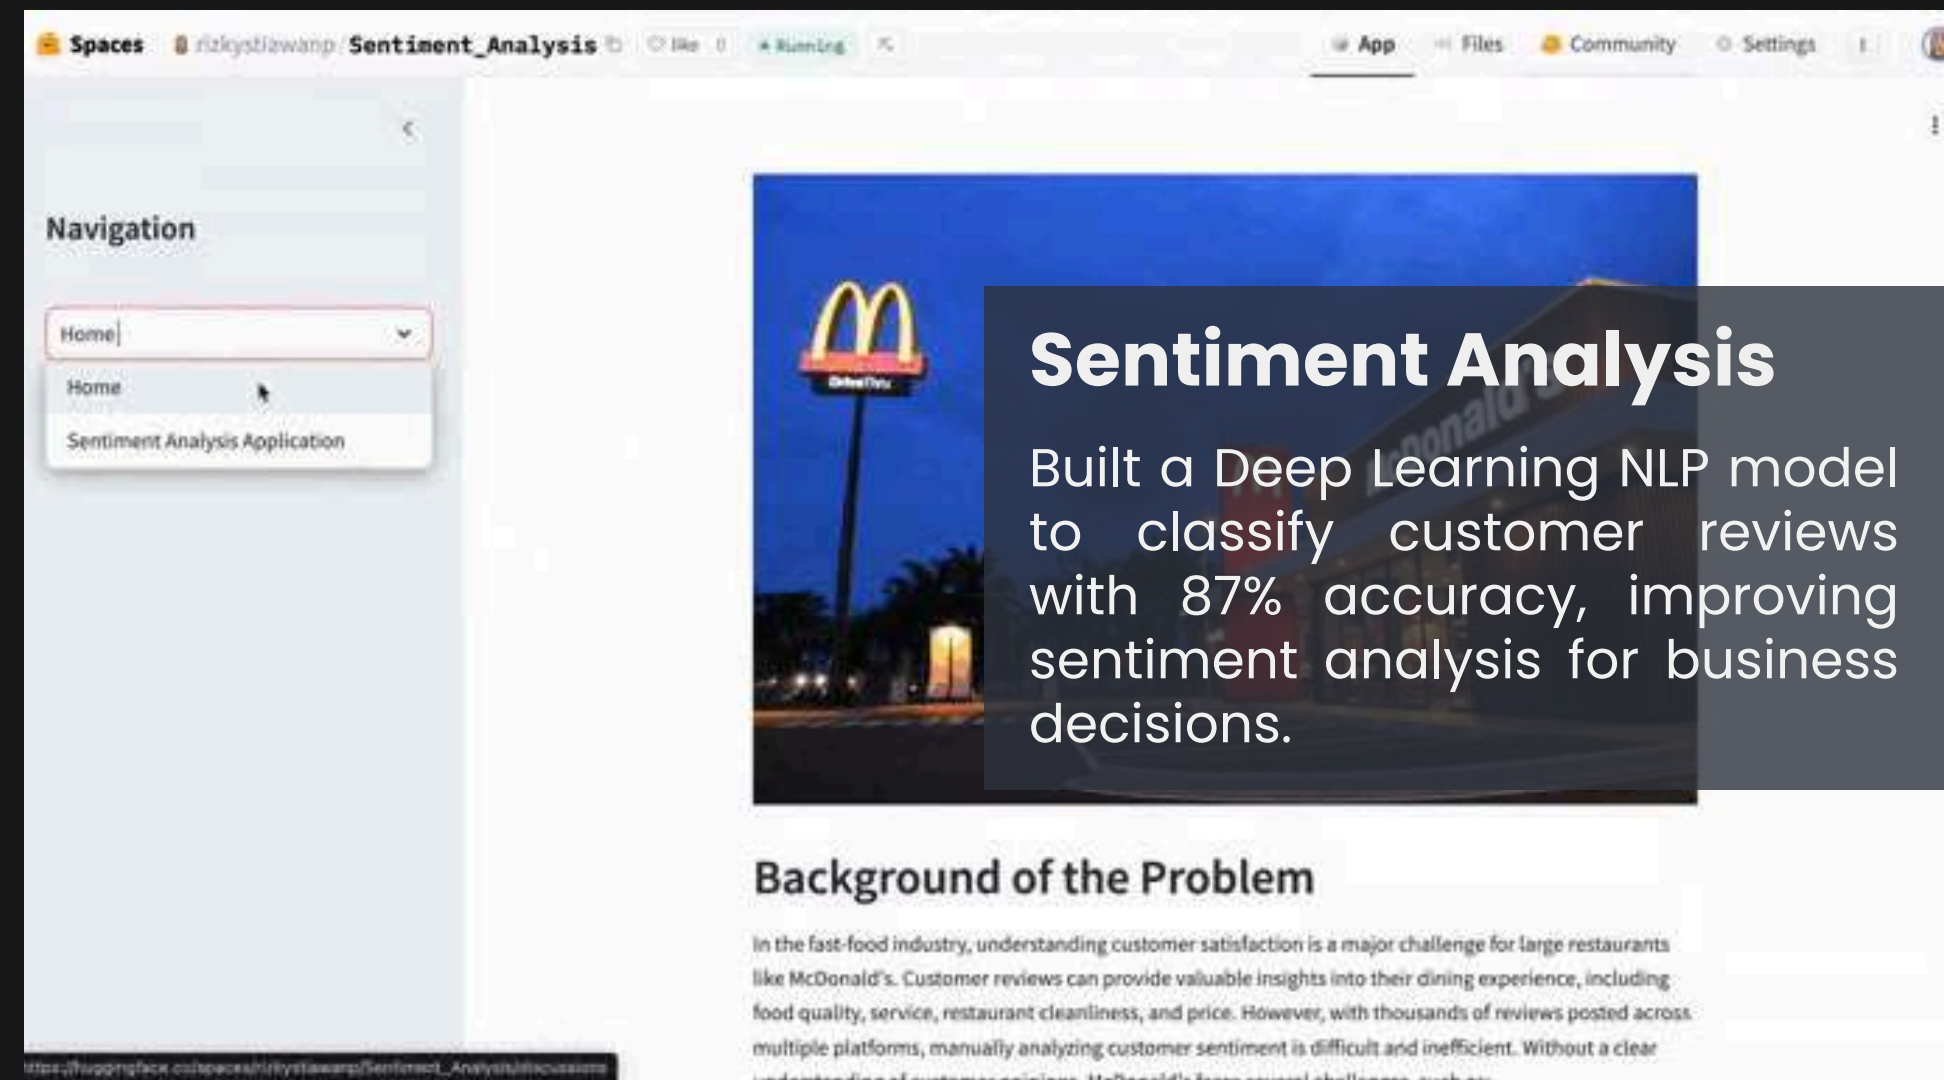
Spaces rizkystiawanp/Sentiment_Analysis like 0 Running

App Files Community Settings

Navigation

Home

Home

Sentiment Analysis Application

Sentiment Analysis

Built a Deep Learning NLP model to classify customer reviews with 87% accuracy, improving sentiment analysis for business decisions.

Background of the Problem

In the fast-food industry, understanding customer satisfaction is a major challenge for large restaurants like McDonald's. Customer reviews can provide valuable insights into their dining experience, including food quality, service, restaurant cleanliness, and price. However, with thousands of reviews posted across multiple platforms, manually analyzing customer sentiment is difficult and inefficient. Without a clear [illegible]

https://huggingface.co/spaces/rizkystiawanp/Sentiment_Analysis/discussions